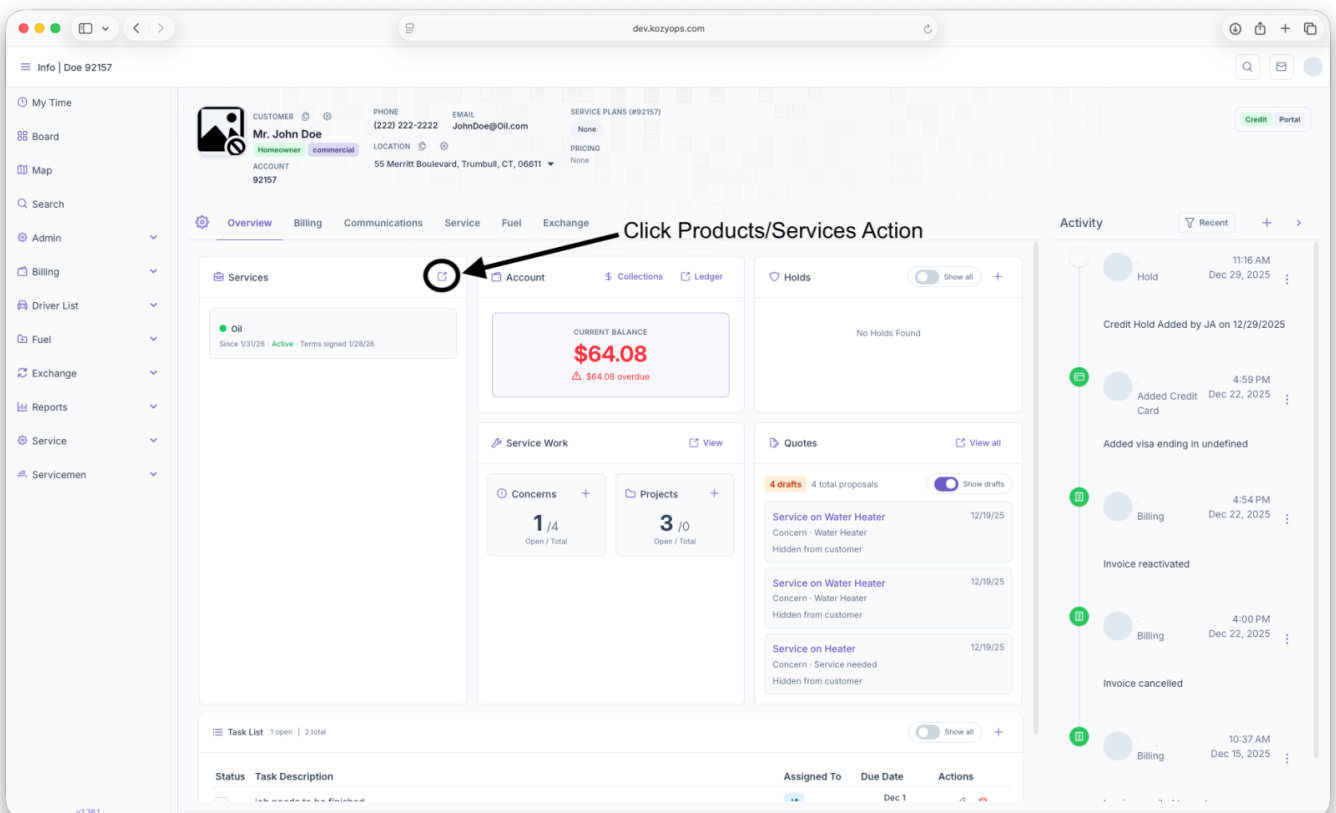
dev.kozyops.com

Info | Doe 92157

My Time
Board
Map
Search
Admin
Billing
Driver List
Fuel
Exchange
Reports
Service
Servicemen

CUSTOMER
Mr. John Doe
Homeowner commercial
ACCOUNT
92157

PHONE
(222) 222-2222
EMAIL
JohnDoe@Oil.com
LOCATION
55 Merritt Boulevard, Trumbull, CT, 06611

SERVICE PLANS (#92157)
None
PRICING
None

Credit Portal

Overview Billing Communications Service Fuel Exchange

Click Products/Services Action

Services
Oil
Since 1/31/26 · Active · Terms signed 1/28/26

Account
Collections Ledger
CURRENT BALANCE
$64.08
$64.08 overdue

Holds
Show all
No Holds Found

Service Work
View
Concerns
1 /4
Open / Total
Projects
3 /0
Open / Total

Quotes
View all
4 drafts 4 total proposals
Show drafts
Service on Water Heater 12/19/25
Concern · Water Heater
Hidden from customer
Service on Water Heater 12/19/25
Concern · Water Heater
Hidden from customer
Service on Heater 12/19/25
Concern · Service needed
Hidden from customer

Task List 1 open | 2 total
Show all
| Status | Task Description | Assigned To | Due Date | Actions |
|---|---|---|---|---|
| | job needs to be finished | JA | Dec 1 | |

Activity
Recent

Hold 11:16 AM Dec 29, 2025
Credit Hold Added by JA on 12/29/2025

Added Credit Card 4:59 PM Dec 22, 2025
Added visa ending in undefined

Billing 4:54 PM Dec 22, 2025
Invoice reactivated

Billing 4:00 PM Dec 22, 2025
Invoice cancelled

Billing 10:37 AM Dec 15, 2025

v3.36.1